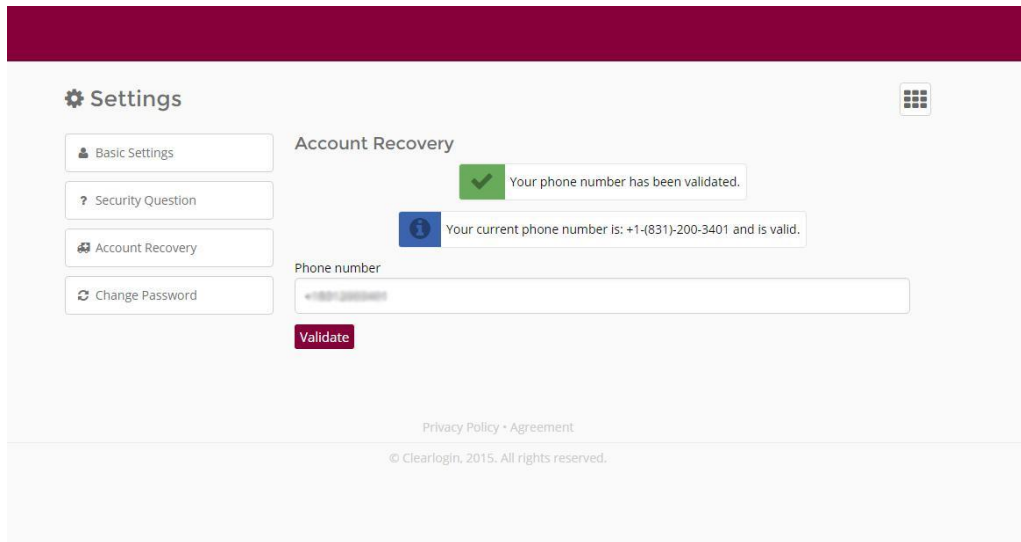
Settings

Basic Settings

? Security Question

Account Recovery

Change Password

Account Recovery

Your phone number has been validated.

Your current phone number is: +1-(831)-200-3401 and is valid.

Phone number

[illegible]

Validate

Privacy Policy • Agreement

© Clearlogin, 2015. All rights reserved.